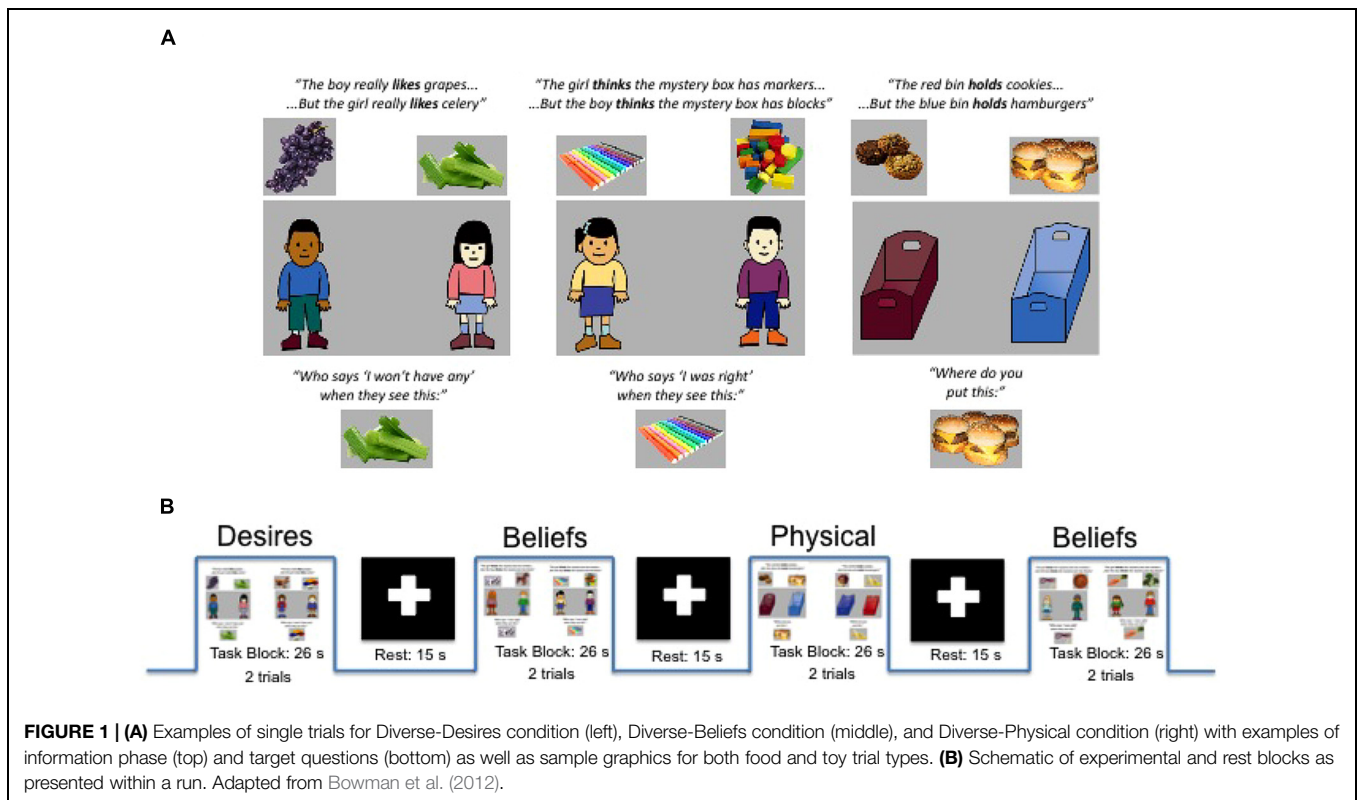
A

"The boy really **likes** grapes... ...But the girl really **likes** celery"

"The girl **thinks** the mystery box has markers... ...But the boy **thinks** the mystery box has blocks"

"The red bin **holds** cookies... ...But the blue bin **holds** hamburgers"

"Who says 'I won't have any' when they see this:"

"Who says 'I was right' when they see this:"

"Where do you put this:"

B

Desires

Task Block: 26 s
2 trials

Rest: 15 s

Beliefs

Task Block: 26 s
2 trials

Rest: 15 s

Physical

Task Block: 26 s
2 trials

Rest: 15 s

Beliefs

Task Block: 26 s
2 trials

**FIGURE 1 | (A)** Examples of single trials for Diverse-Desires condition (left), Diverse-Beliefs condition (middle), and Diverse-Physical condition (right) with examples of information phase (top) and target questions (bottom) as well as sample graphics for both food and toy trial types. **(B)** Schematic of experimental and rest blocks as presented within a run. Adapted from Bowman et al. (2012).